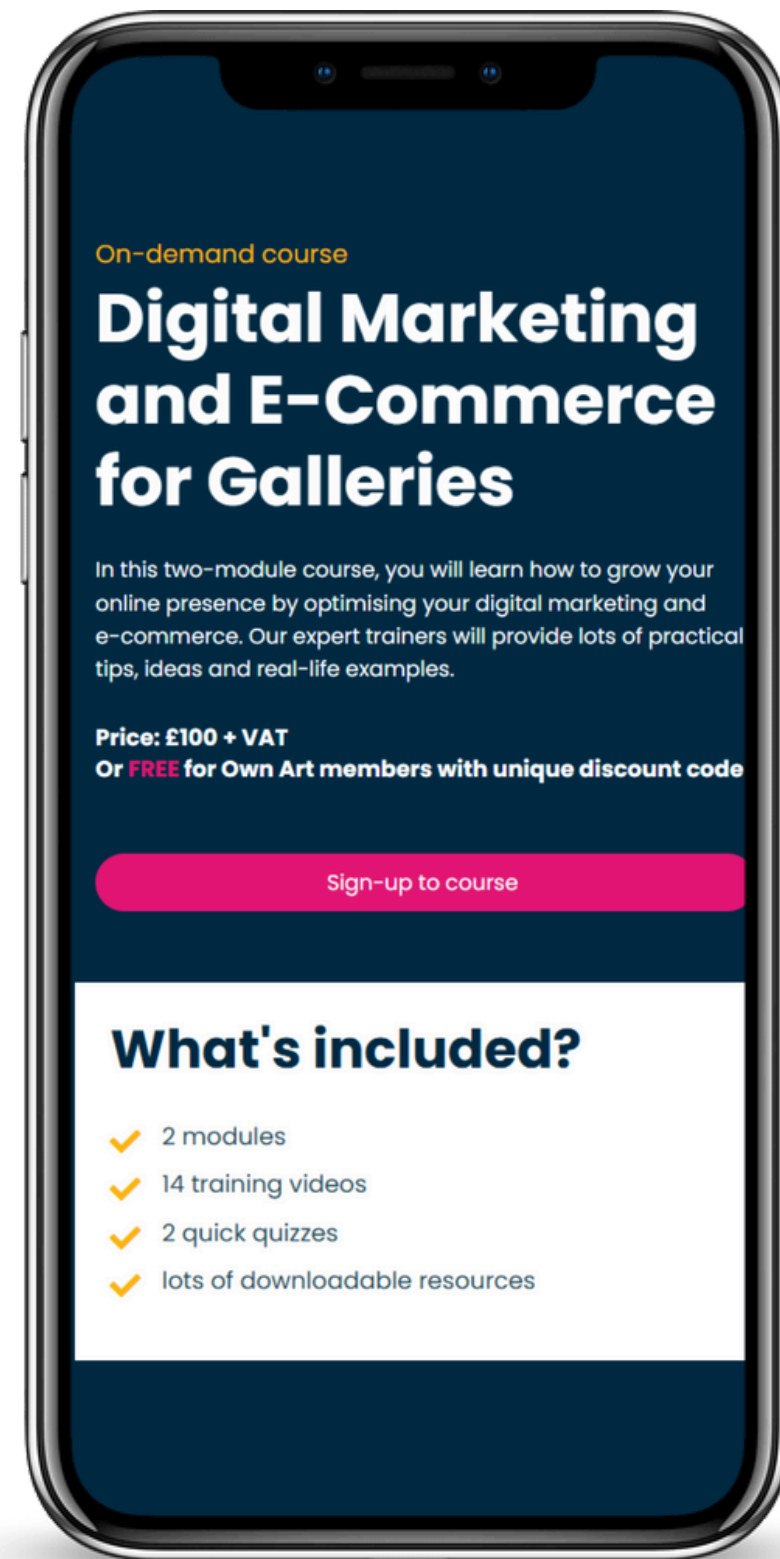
On-demand course

Digital Marketing and E-Commerce for Galleries

In this two-module course, you will learn how to grow your online presence by optimising your digital marketing and e-commerce. Our expert trainers will provide lots of practical tips, ideas and real-life examples.

Price: £100 + VAT
Or FREE for Own Art members with unique discount code

Sign-up to course

What's included?

2 modules
14 training videos
2 quick quizzes
lots of downloadable resources